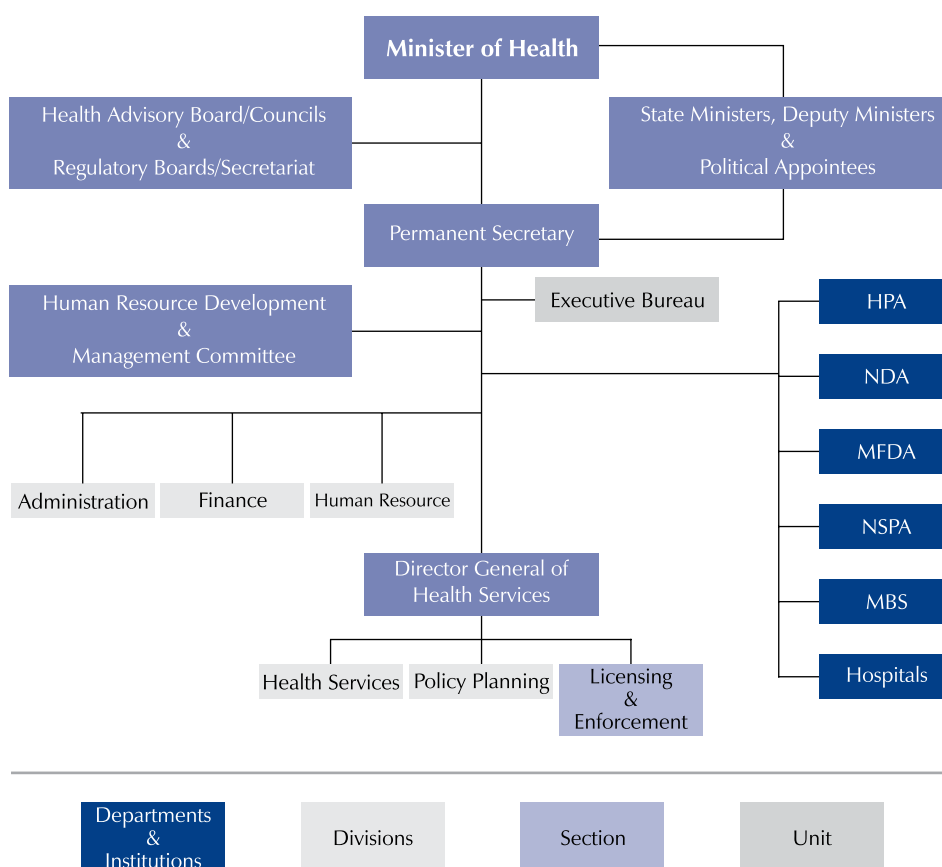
Minister of Health

Health Advisory Board/Councils & Regulatory Boards/Secretariat

State Ministers, Deputy Ministers & Political Appointees

Permanent Secretary

Executive Bureau

Human Resource Development & Management Committee

HPA

NDA

MFDA

NSPA

MBS

Hospitals

Administration

Finance

Human Resource

Director General of Health Services

Health Services

Policy Planning

Licensing & Enforcement

Departments & Institutions

Divisions

Section

Unit